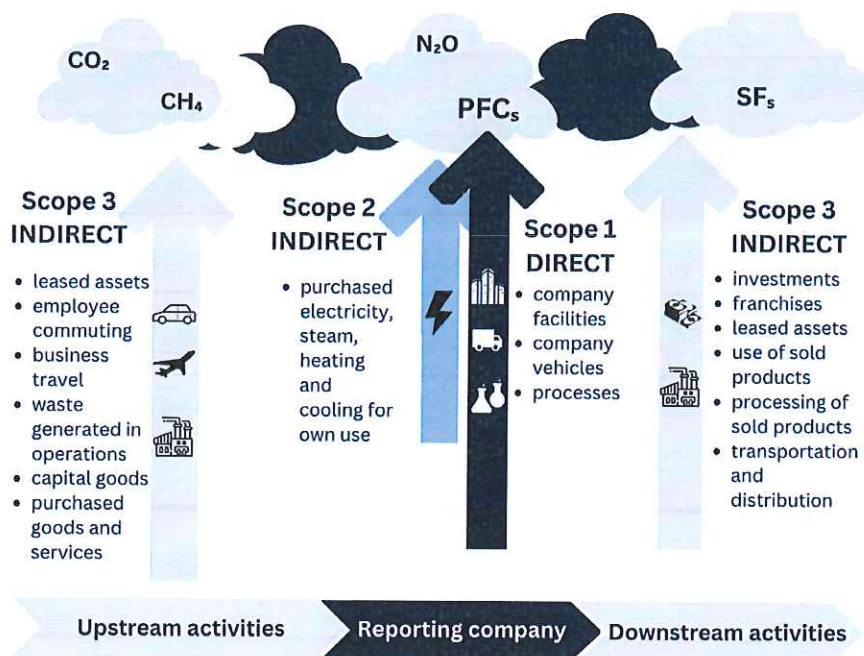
$CO_2$

$CH_4$

$N_2O$

$PFC_s$

$SF_s$

Scope 3
INDIRECT

- leased assets
- employee commuting
- business travel
- waste generated in operations
- capital goods
- purchased goods and services

Scope 2
INDIRECT

- purchased electricity, steam, heating and cooling for own use

Scope 1
DIRECT

- company facilities
- company vehicles
- processes

Scope 3
INDIRECT

- investments
- franchises
- leased assets
- use of sold products
- processing of sold products
- transportation and distribution

Upstream activities

Reporting company

Downstream activities